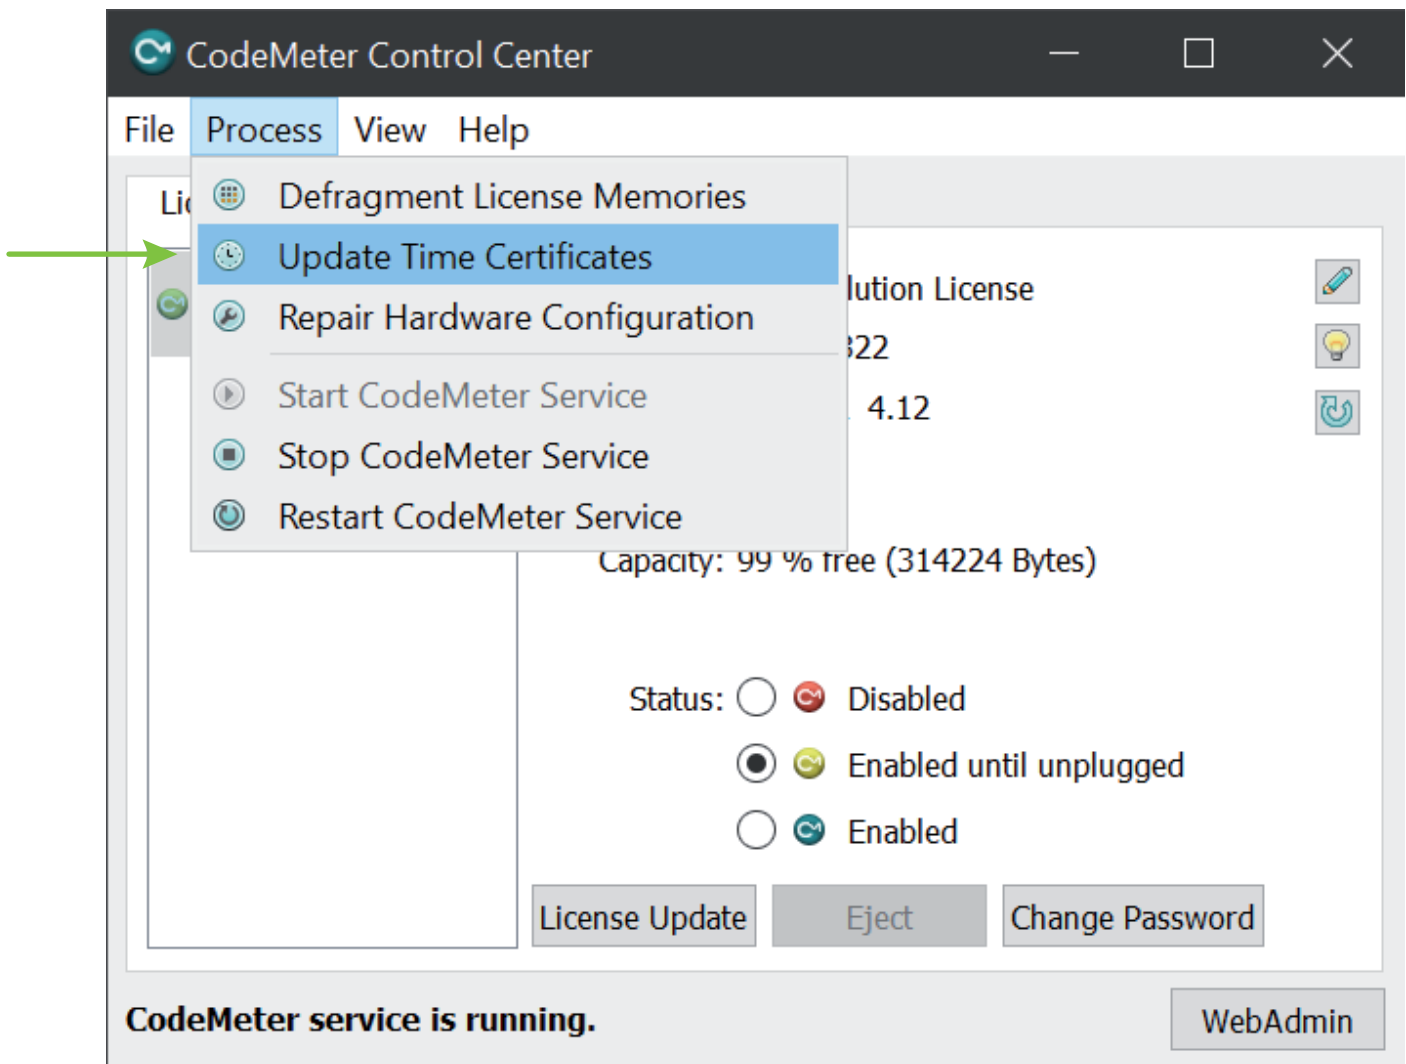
CodeMeter Control Center

File Process View Help

Li

Defragment License Memories
Update Time Certificates
Repair Hardware Configuration
Start CodeMeter Service
Stop CodeMeter Service
Restart CodeMeter Service

lution License
22
4.12

Capacity: 99 % free (314224 Bytes)

Status: Disabled
Enabled until unplugged
Enabled

License Update Eject Change Password

CodeMeter service is running.

WebAdmin